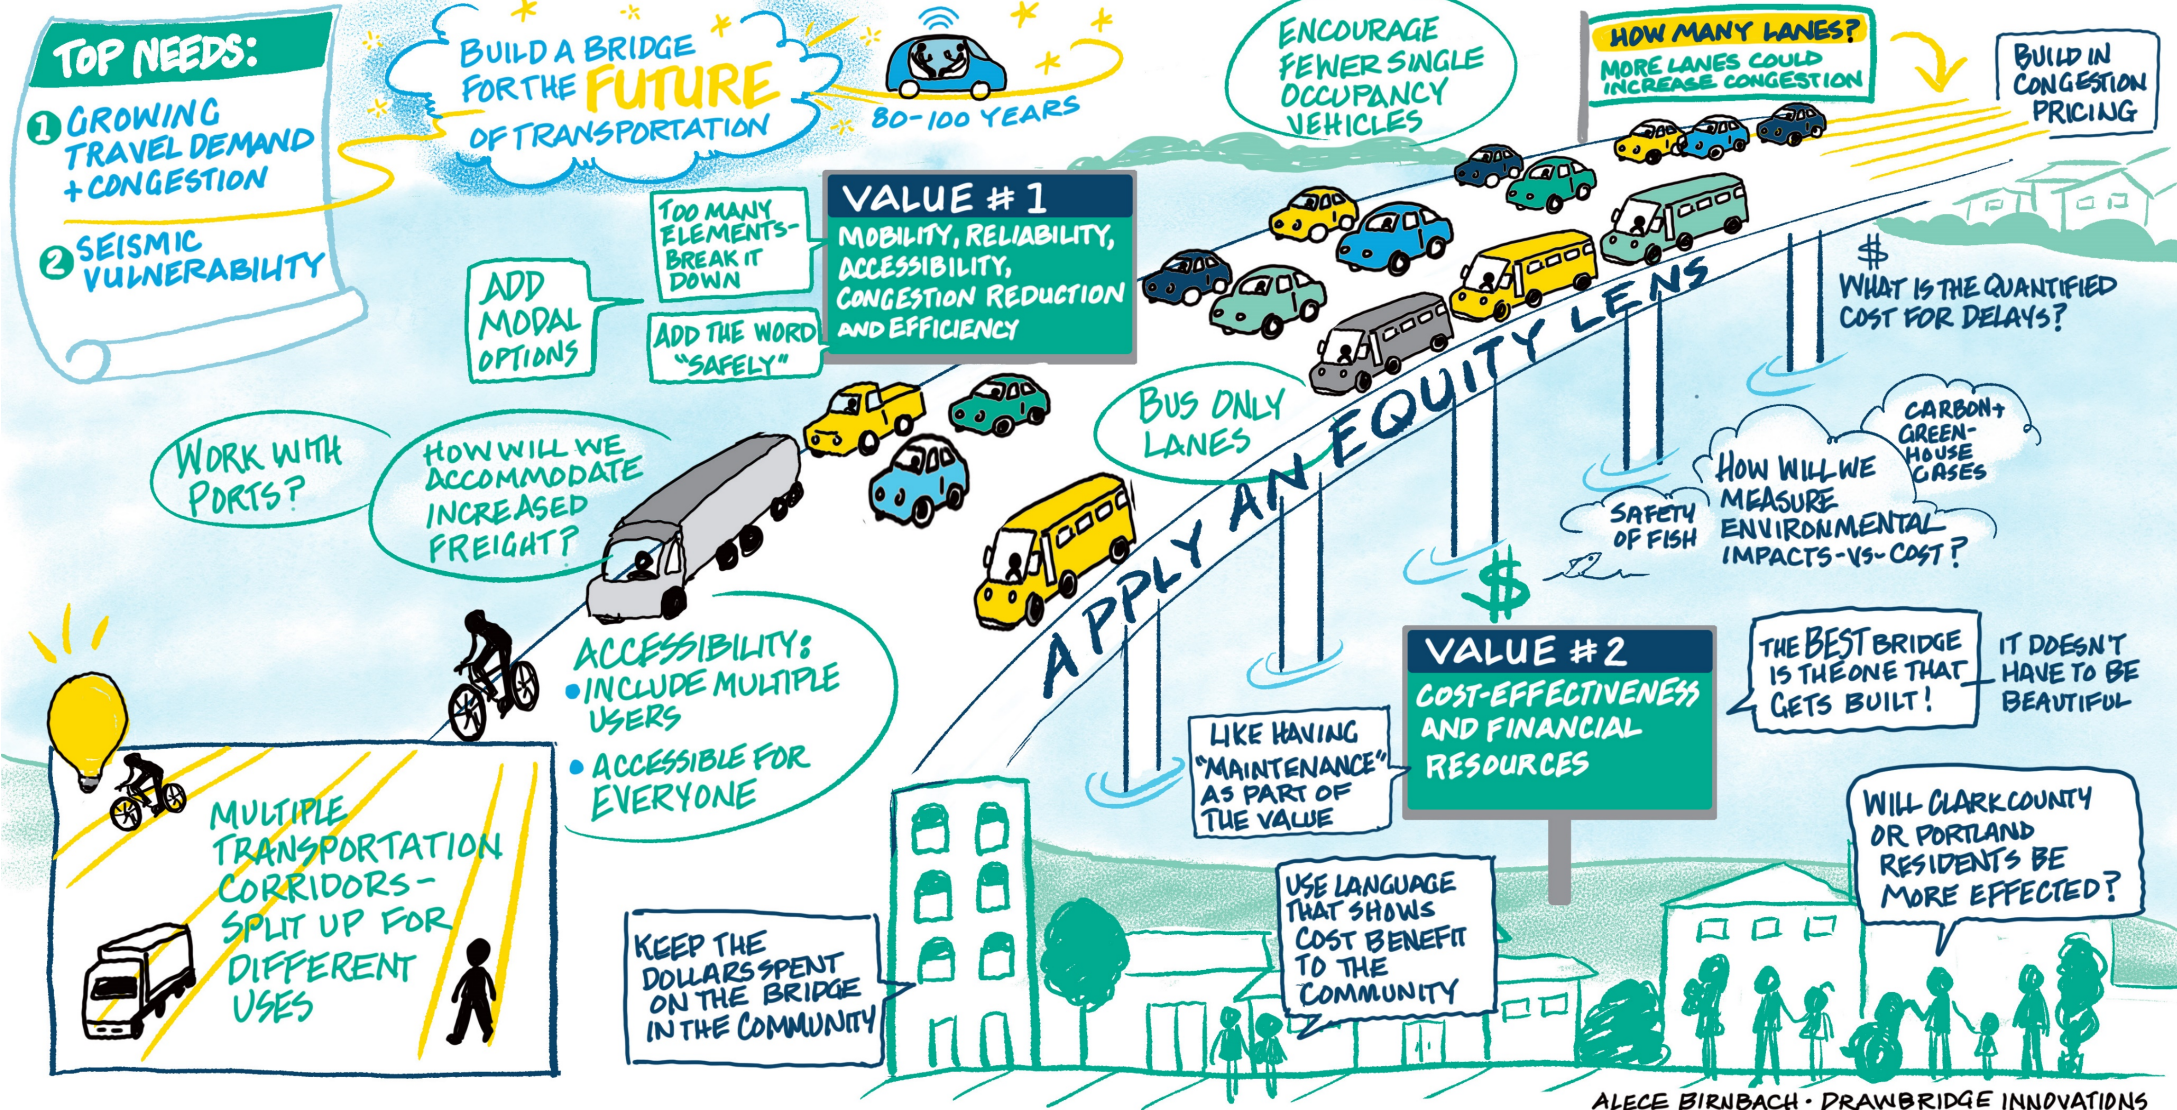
TOP NEEDS:
1 GROWING TRAVEL DEMAND + CONGESTION
2 SEISMIC VULNERABILITY

BUILD A BRIDGE FOR THE FUTURE OF TRANSPORTATION

80-100 YEARS

ENCOURAGE FEWER SINGLE OCCUPANCY VEHICLES

HOW MANY LANES?
MORE LANES COULD INCREASE CONGESTION

BUILD IN CONGESTION PRICING

TOO MANY ELEMENTS- BREAK IT DOWN

VALUE #1
MOBILITY, RELIABILITY, ACCESSIBILITY, CONGESTION REDUCTION AND EFFICIENCY

ADD MODAL OPTIONS

ADD THE WORD "SAFELY"

$
WHAT IS THE QUANTIFIED COST FOR DELAYS?

APPLY AN EQUITY LENS

BUS ONLY LANES

WORK WITH PORTS?

HOW WILL WE ACCOMMODATE INCREASED FREIGHT?

CARBON+ GREEN-HOUSE GASES

HOW WILL WE MEASURE ENVIRONMENTAL IMPACTS-VS-COST?

SAFETY OF FISH

$

ACCESSIBILITY:
• INCLUDE MULTIPLE USERS
• ACCESSIBLE FOR EVERYONE

VALUE #2
COST-EFFECTIVENESS AND FINANCIAL RESOURCES

THE BEST BRIDGE IS THE ONE THAT GETS BUILT!

IT DOESN'T HAVE TO BE BEAUTIFUL

LIKE HAVING "MAINTENANCE" AS PART OF THE VALUE

MULTIPLE TRANSPORTATION CORRIDORS- SPLIT UP FOR DIFFERENT USES

KEEP THE DOLLARS SPENT ON THE BRIDGE IN THE COMMUNITY

USE LANGUAGE THAT SHOWS COST BENEFIT TO THE COMMUNITY

WILL CLARK COUNTY OR PORTLAND RESIDENTS BE MORE EFFECTED?

ALECE BIRNBACH • DRAWBRIDGE INNOVATIONS